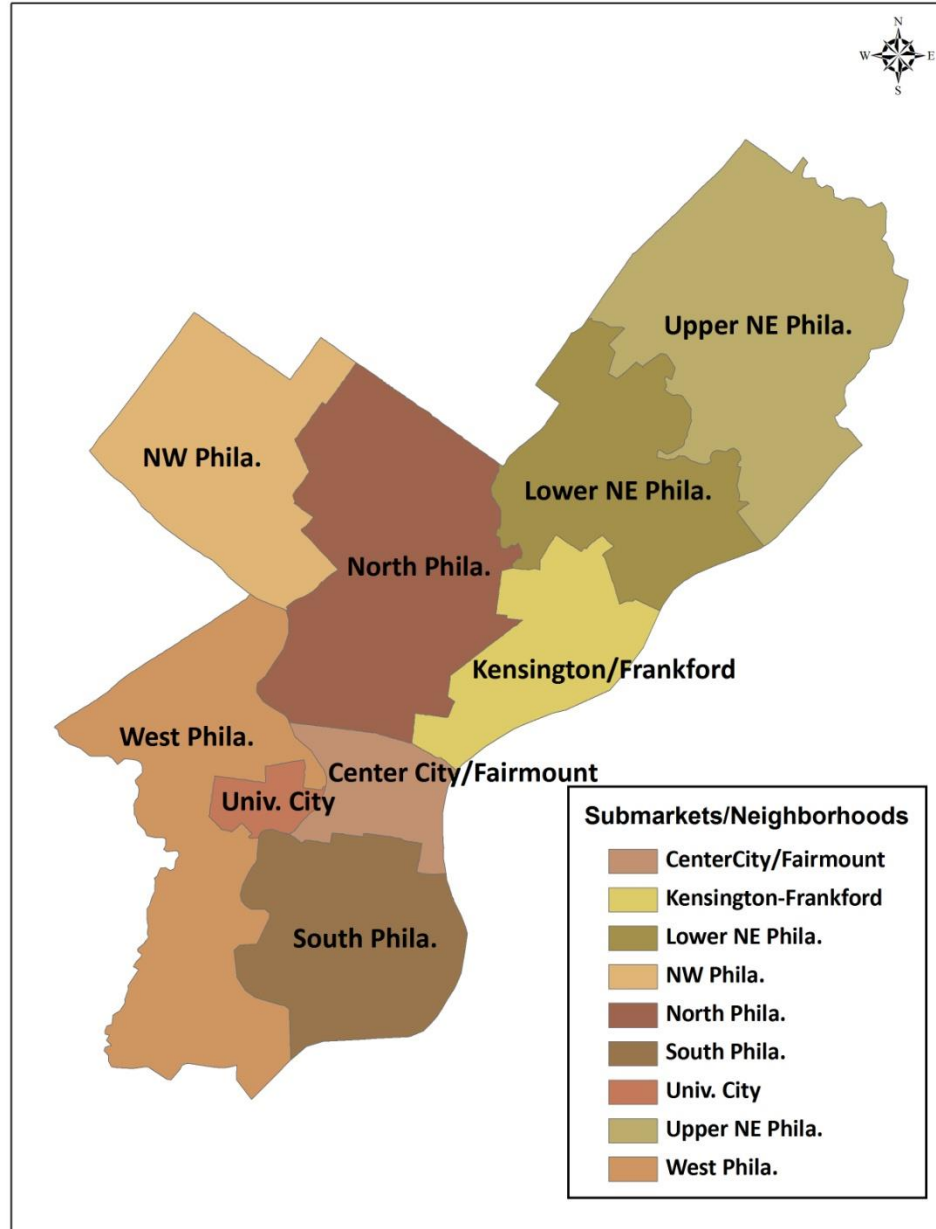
N
W E
S

Upper NE Phila.

NW Phila.

Lower NE Phila.

North Phila.

Kensington/Frankford

West Phila.

Center City/Fairmount

Univ. City

South Phila.

Submarkets/Neighborhoods
CenterCity/Fairmount
Kensington-Frankford
Lower NE Phila.
NW Phila.
North Phila.
South Phila.
Univ. City
Upper NE Phila.
West Phila.